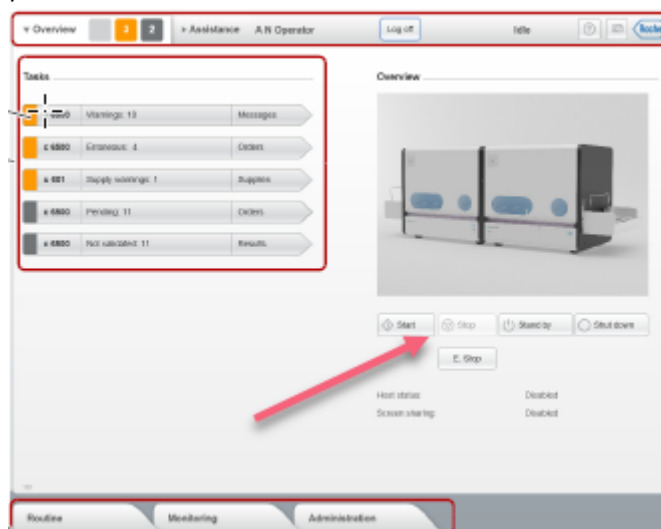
▾ Overview 3 2 ▸ Assistance A N Operator Log off Idle Roche

Tasks

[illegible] Warnings: 13 Messages
≥ 6000 Erroneous: 4 Orders
≥ 001 Supply warnings: 1 Supplies
≥ 6000 Pending: 11 Orders
≥ 6000 Not validated: 11 Results

Overview

Start Stop Stand by Shut down
E. Stop

Host status: Disabled
Screen sharing: Disabled

Routine Monitoring Administration